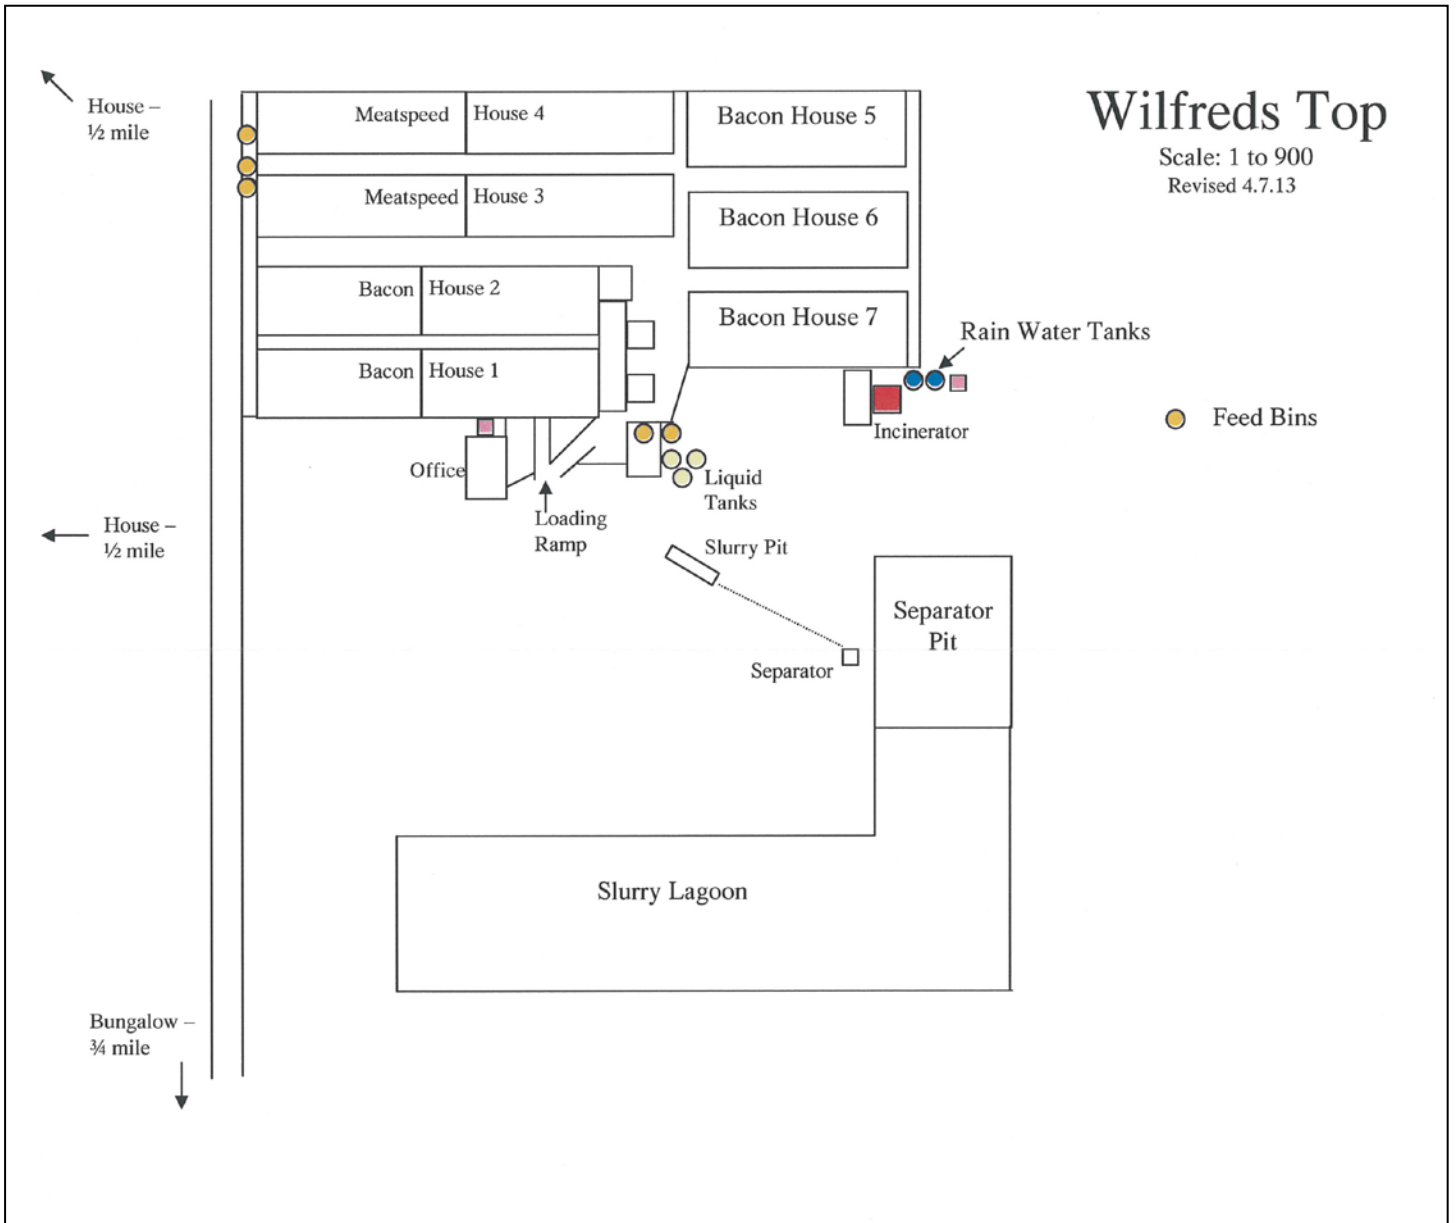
Wilfreds Top
Scale: 1 to 900
Revised 4.7.13

House – ½ mile

Meatspeed House 4

Bacon House 5

Meatspeed House 3

Bacon House 6

Bacon House 2

Bacon House 7

Rain Water Tanks

Bacon House 1

Feed Bins

Incinerator

Office

Liquid Tanks

Loading Ramp

House – ½ mile

Slurry Pit

Separator Pit

Separator

Slurry Lagoon

Bungalow – ¾ mile